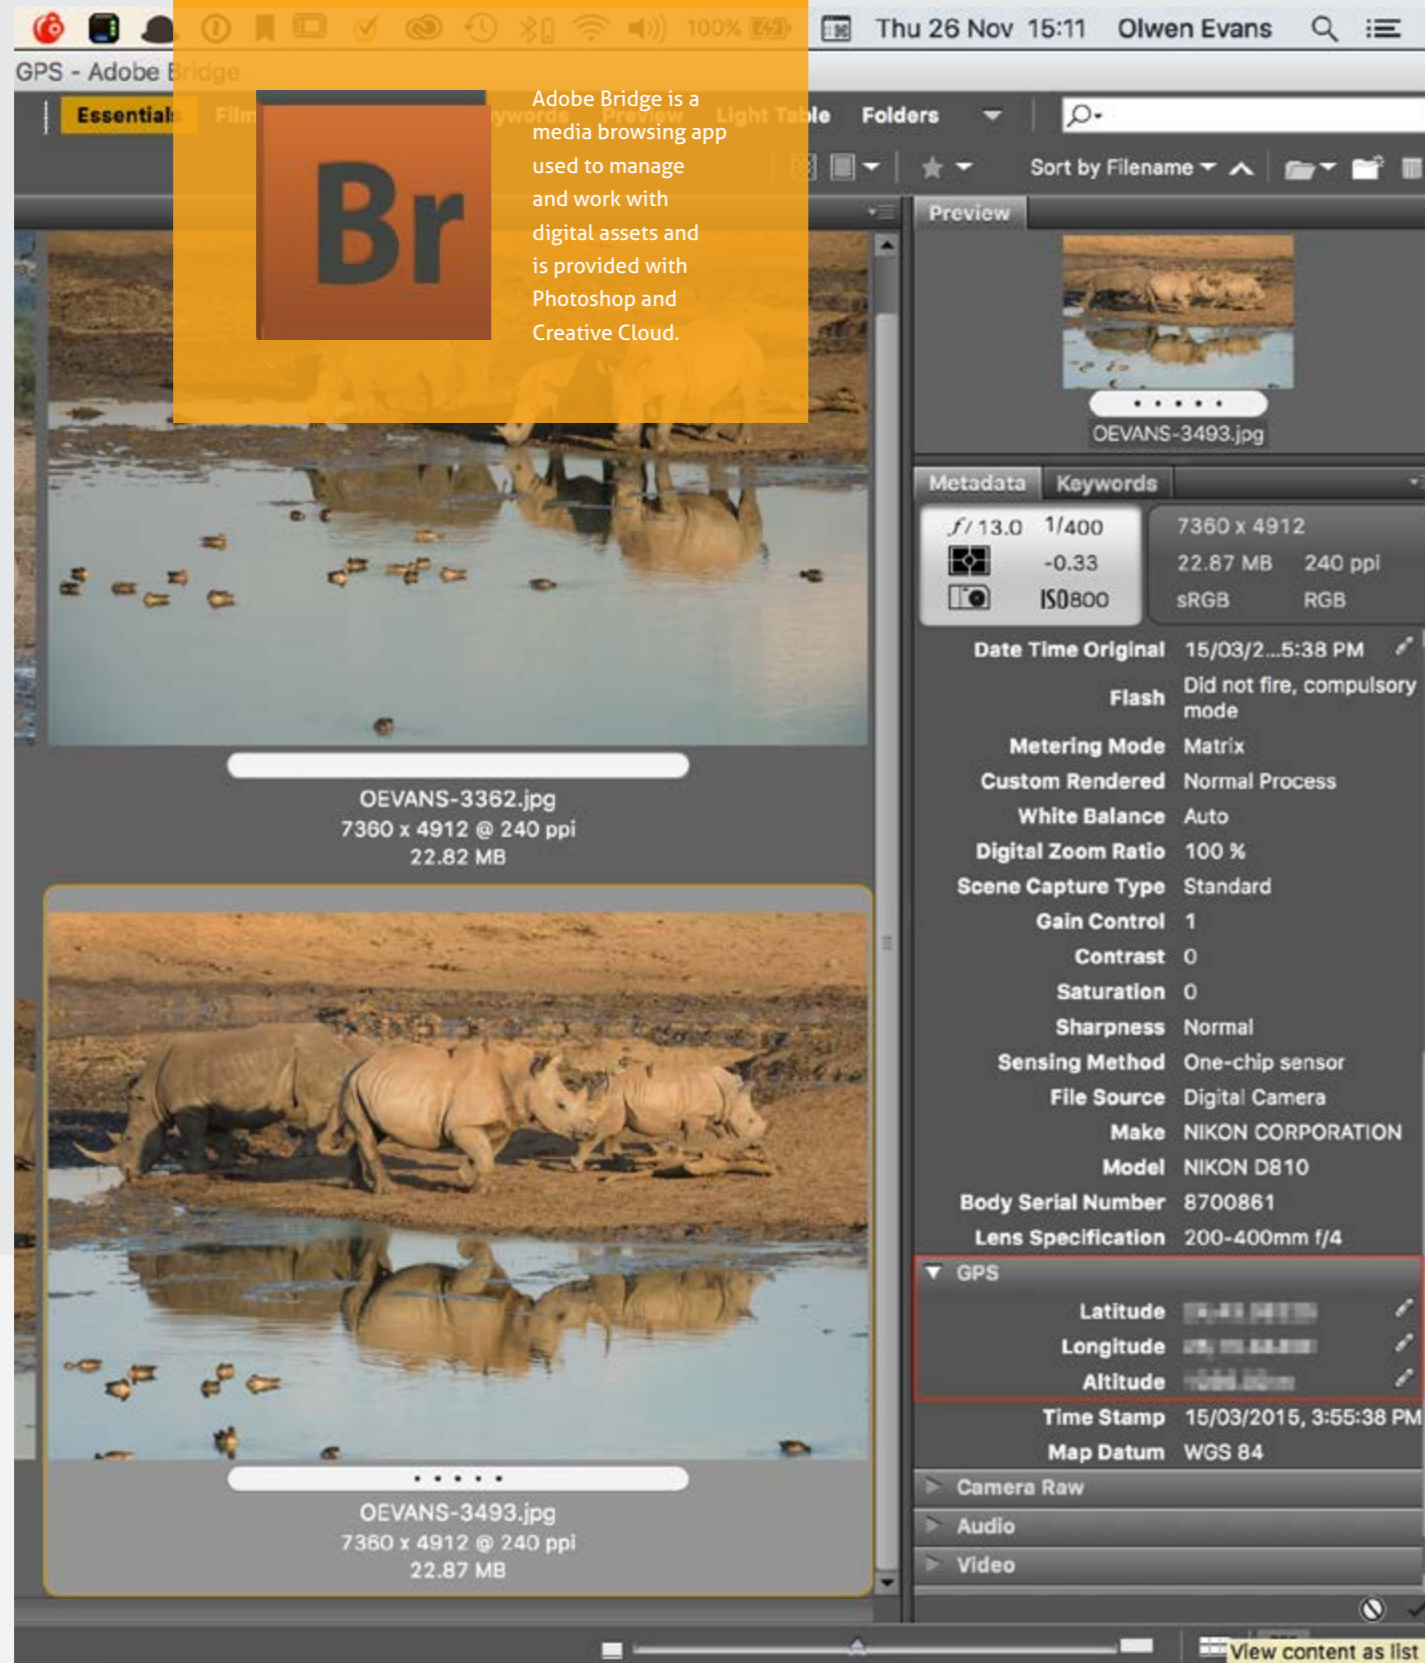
100% Thu 26 Nov 15:11 Olwen Evans

GPS - Adobe Bridge

Essentials Film Keywords Preview Light Table Folders

Sort by Filename

Br

Adobe Bridge is a media browsing app used to manage and work with digital assets and is provided with Photoshop and Creative Cloud.

OEVANS-3362.jpg
7360 x 4912 @ 240 ppi
22.82 MB

OEVANS-3493.jpg
7360 x 4912 @ 240 ppi
22.87 MB

Preview

OEVANS-3493.jpg

Metadata Keywords

$f/13.0$ 1/400 7360 x 4912
-0.33 22.87 MB 240 ppi
ISO800 sRGB RGB

| | |
|---|---|
| Date Time Original | 15/03/2...5:38 PM |
| Flash | Did not fire, compulsory mode |
| Metering Mode | Matrix |
| Custom Rendered | Normal Process |
| White Balance | Auto |
| Digital Zoom Ratio | 100 % |
| Scene Capture Type | Standard |
| Gain Control | 1 |
| Contrast | 0 |
| Saturation | 0 |
| Sharpness | Normal |
| Sensing Method | One-chip sensor |
| File Source | Digital Camera |
| Make | NIKON CORPORATION |
| Model | NIKON D810 |
| Body Serial Number | 8700861 |
| Lens Specification | 200-400mm f/4 |

GPS

| | |
|---|---|
| Latitude | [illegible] |
| Longitude | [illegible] |
| Altitude | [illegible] |
| Time Stamp | 15/03/2015, 3:55:38 PM |
| Map Datum | WGS 84 |

Camera Raw
Audio
Video

View content as list